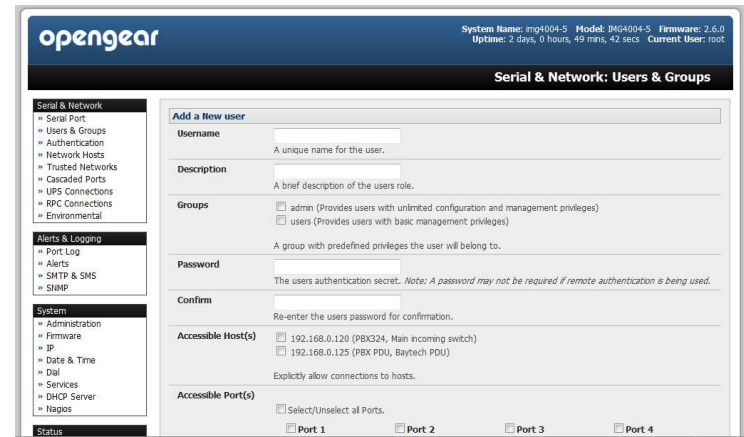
opengear

System Name: img4004-5 Model: IMG4004-5 Firmware: 2.6.0
Uptime: 2 days, 0 hours, 49 mins, 42 secs Current User: root

Serial & Network: Users & Groups

Serial & Network
» Serial Port
» Users & Groups
» Authentication
» Network Hosts
» Trusted Networks
» Cascaded Ports
» UPS Connections
» RPC Connections
» Environmental

Alerts & Logging
» Port Log
» Alerts
» SMTP & SMS
» SNMP

System
» Administration
» Firmware
» IP
» Date & Time
» Dial
» Services
» DHCP Server
» Nagios

Status

Add a New user

Username
A unique name for the user.

Description
A brief description of the users role.

Groups
admin (Provides users with unlimited configuration and management privileges)
users (Provides users with basic management privileges)
A group with predefined privileges the user will belong to.

Password
The users authentication secret. Note: A password may not be required if remote authentication is being used.

Confirm
Re-enter the users password for confirmation.

Accessible Host(s)
192.168.0.120 (PBX324, Main incoming switch)
192.168.0.125 (PBX PDU, Baytech PDU)
Explicitly allow connections to hosts.

Accessible Port(s)
Select/Unselect all Ports.
Port 1 Port 2 Port 3 Port 4